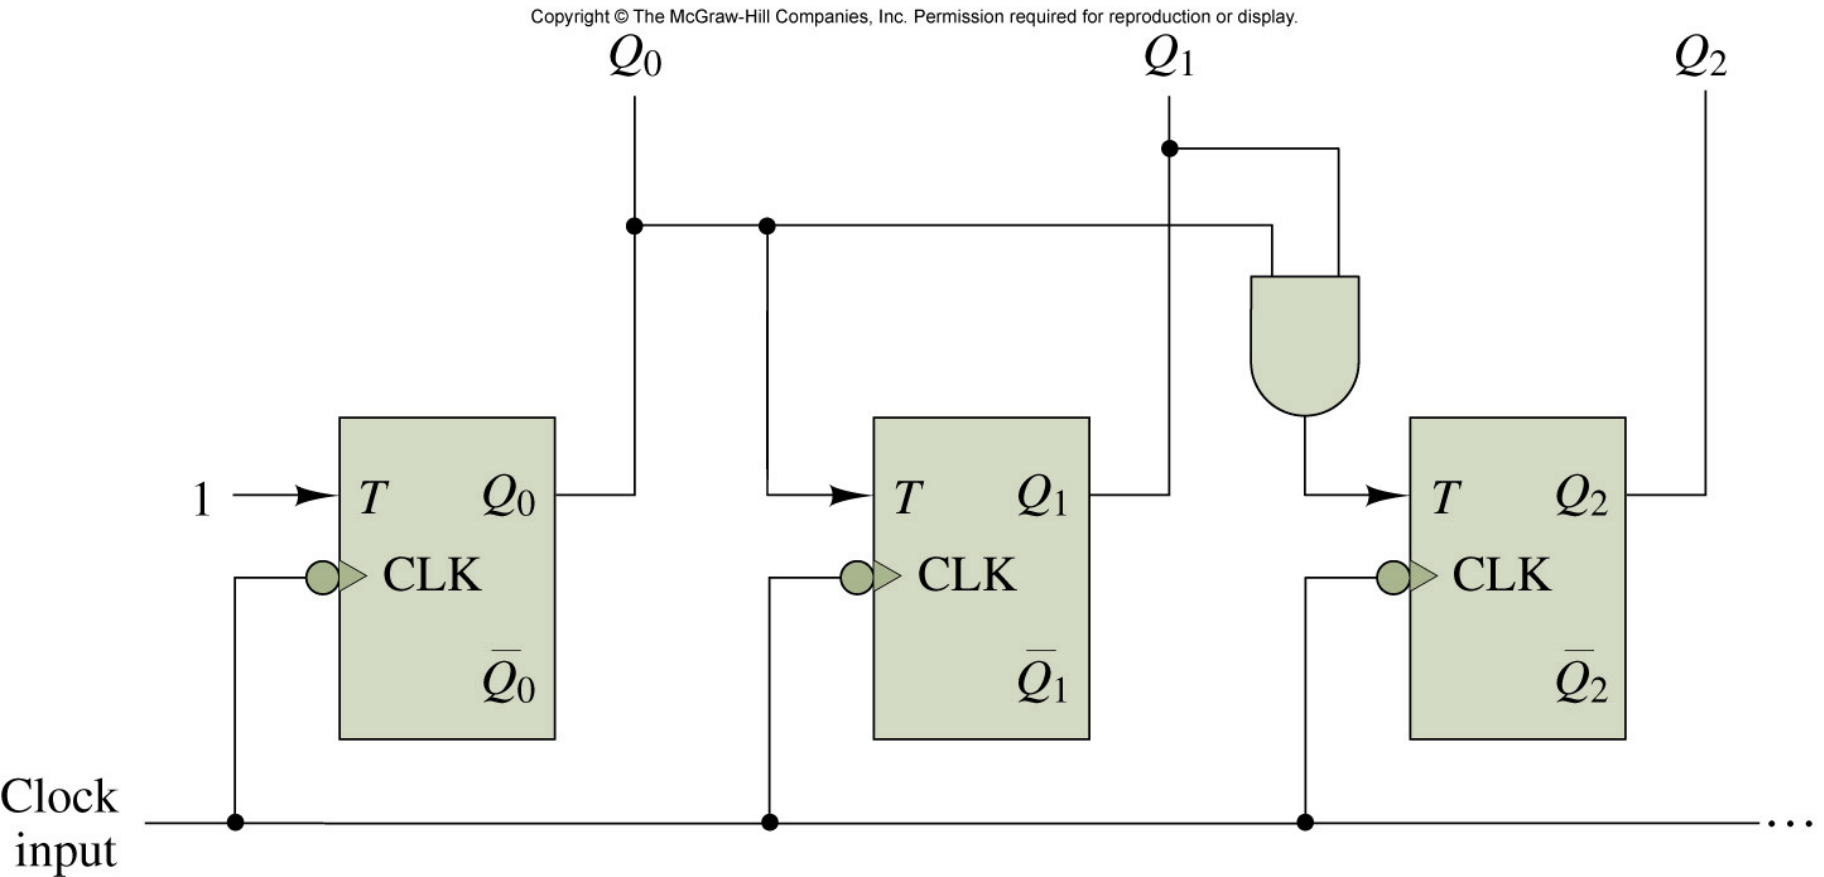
Copyright © The McGraw-Hill Companies, Inc. Permission required for reproduction or display.

$Q_0$ $Q_1$ $Q_2$

1 $T$ $Q_0$ CLK $\overline{Q}_0$

$T$ $Q_1$ CLK $\overline{Q}_1$

$T$ $Q_2$ CLK $\overline{Q}_2$

Clock input

...